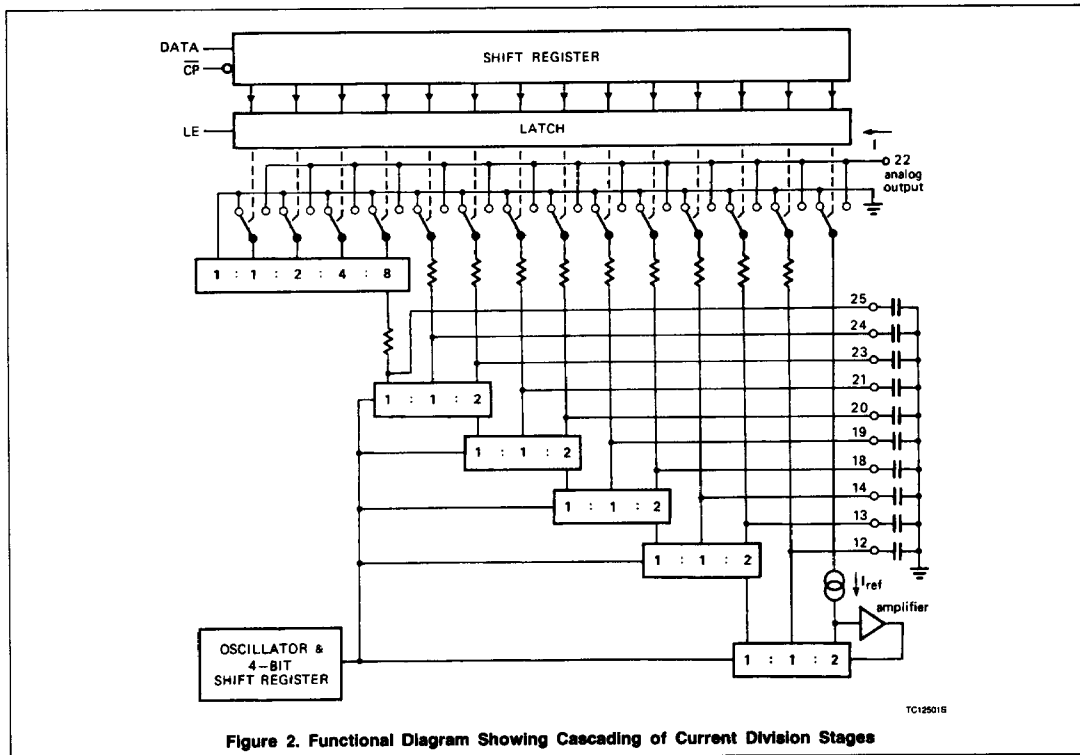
DATA
$\overline{CP}$
SHIFT REGISTER
LE
LATCH
I
22
analog
output
1 : 1 : 2 : 4 : 8
25
24
23
21
20
19
18
14
13
12
1 : 1 : 2
1 : 1 : 2
1 : 1 : 2
1 : 1 : 2
$I_{ref}$
amplifier
OSCILLATOR &
4-BIT
SHIFT REGISTER
1 : 1 : 2
TC12501S

Figure 2. Functional Diagram Showing Cascading of Current Division Stages